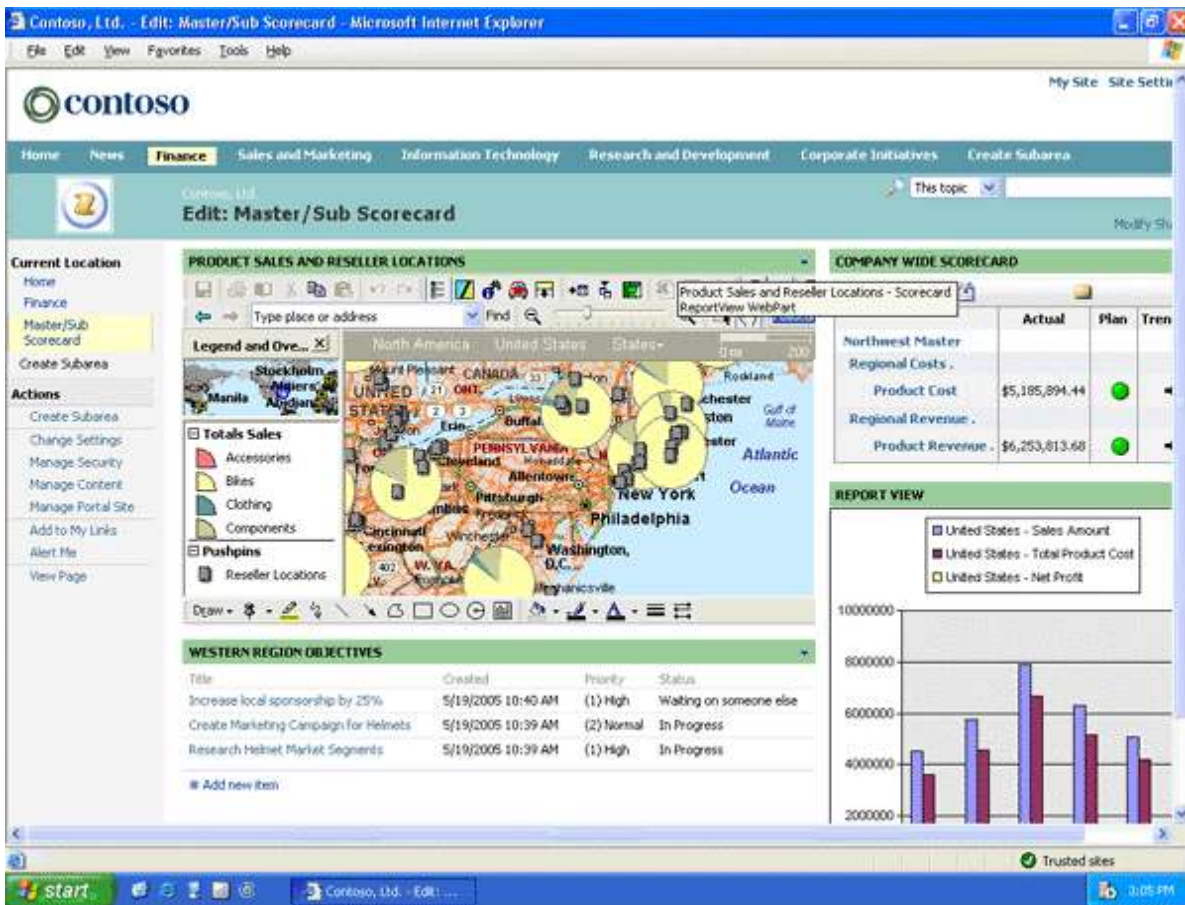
Contoso, Ltd. - Edit: Master/Sub Scorecard - Microsoft Internet Explorer

File Edit View Favorites Tools Help

contoso

My Site Site Settir

Home News Finance Sales and Marketing Information Technology Research and Development Corporate Initiatives Create Subarea

Contoso, Ltd.
Edit: Master/Sub Scorecard

This topic

Modify Sh

Current Location
Home
Finance
Master/Sub Scorecard
Create Subarea

Actions
Create Subarea
Change Settings
Manage Security
Manage Content
Manage Portal Site
Add to My Links
Alert Me
View Page

PRODUCT SALES AND RESELLER LOCATIONS

Product Sales and Reseller Locations - Scorecard
ReportView WebPart

Type place or address Find

Legend and Ove...

North America United States States

Stockholm Algiers Manila

Totals Sales
Accessories
Bikes
Clothing
Components
Pushpins
Reseller Locations

CANADA UNITED STATES ONT. Rockland Buffalo Erie PENNSYLVANIA Cleveland Allentown Pittsburgh New York Philadelphia Atlantic Ocean Gulf of Maine Cincinnati Lexington Winchester Washington, D.C. W. VA. Mechanicsville

Draw

WESTERN REGION OBJECTIVES

| Title | Created | Priority | Status |
|---|---|---|---|
| Increase local sponsorship by 25% | 5/19/2005 10:40 AM | (1) High | Waiting on someone else |
| Create Marketing Campaign for Helmets | 5/19/2005 10:39 AM | (2) Normal | In Progress |
| Research Helmet Market Segments | 5/19/2005 10:39 AM | (1) High | In Progress |

Add new item

COMPANY WIDE SCORECARD

| | Actual | Plan | Tren |
|---|---|---|---|
| Northwest Master | | | |
| Regional Costs . | | | |
| Product Cost | $5,185,894.44 | | |
| Regional Revenue . | | | |
| Product Revenue . | $6,253,813.68 | | |

REPORT VIEW

United States - Sales Amount
United States - Total Product Cost
United States - Net Profit

10000000
8000000
6000000
4000000
2000000

Trusted sites

start Contoso, Ltd. - Edit: ... 3:05 PM